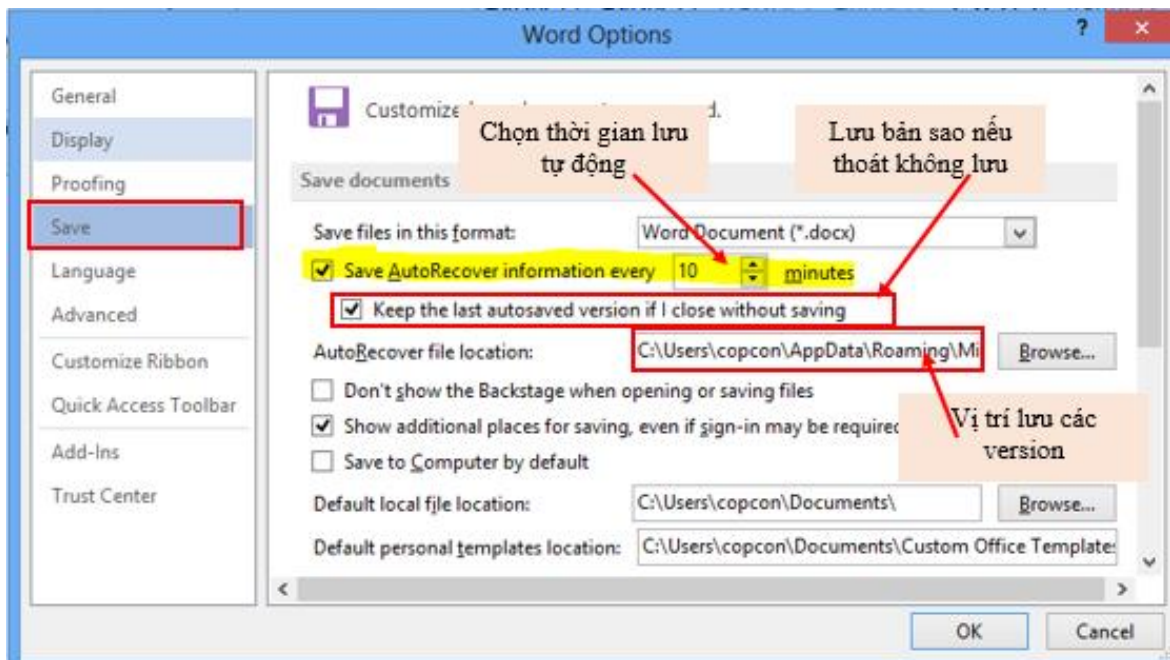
Word Options

?

General
Display
Proofing
Save
Language
Advanced
Customize Ribbon
Quick Access Toolbar
Add-Ins
Trust Center

Customize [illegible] d.

Chọn thời gian lưu tự động

Lưu bản sao nếu thoát không lưu

Save documents

Save files in this format: Word Document (*.docx)

Save AutoRecover information every 10 minutes

Keep the last autosaved version if I close without saving

AutoRecover file location: C:\Users\copcon\AppData\Roaming\Mi Browse...

Don't show the Backstage when opening or saving files

Show additional places for saving, even if sign-in may be require

Vị trí lưu các version

Save to Computer by default

Default local file location: C:\Users\copcon\Documents\ Browse...

Default personal templates location: C:\Users\copcon\Documents\Custom Office Template

OK Cancel